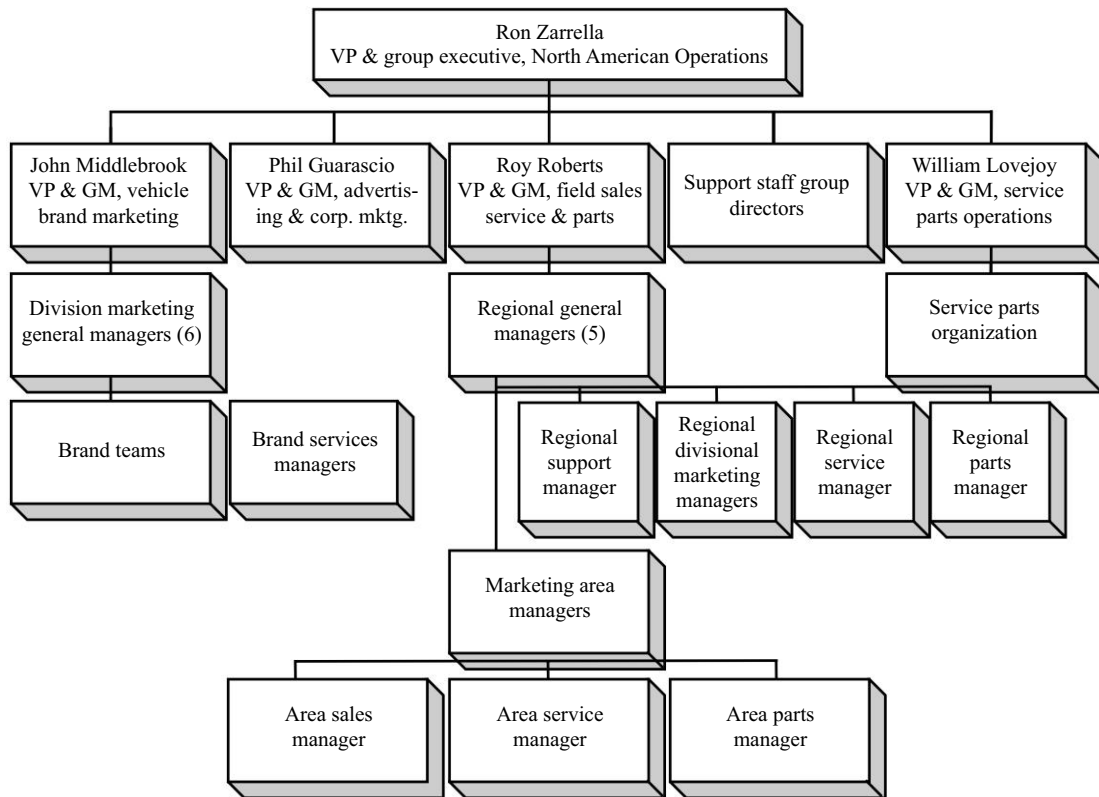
Ron Zarrella
VP & group executive, North American Operations

John Middlebrook
VP & GM, vehicle brand marketing

Phil Guarascio
VP & GM, advertising & corp. mktg.

Roy Roberts
VP & GM, field sales service & parts

Support staff group directors

William Lovejoy
VP & GM, service parts operations

Division marketing general managers (6)

Regional general managers (5)

Service parts organization

Brand teams

Brand services managers

Regional support manager

Regional divisional marketing managers

Regional service manager

Regional parts manager

Marketing area managers

Area sales manager

Area service manager

Area parts manager